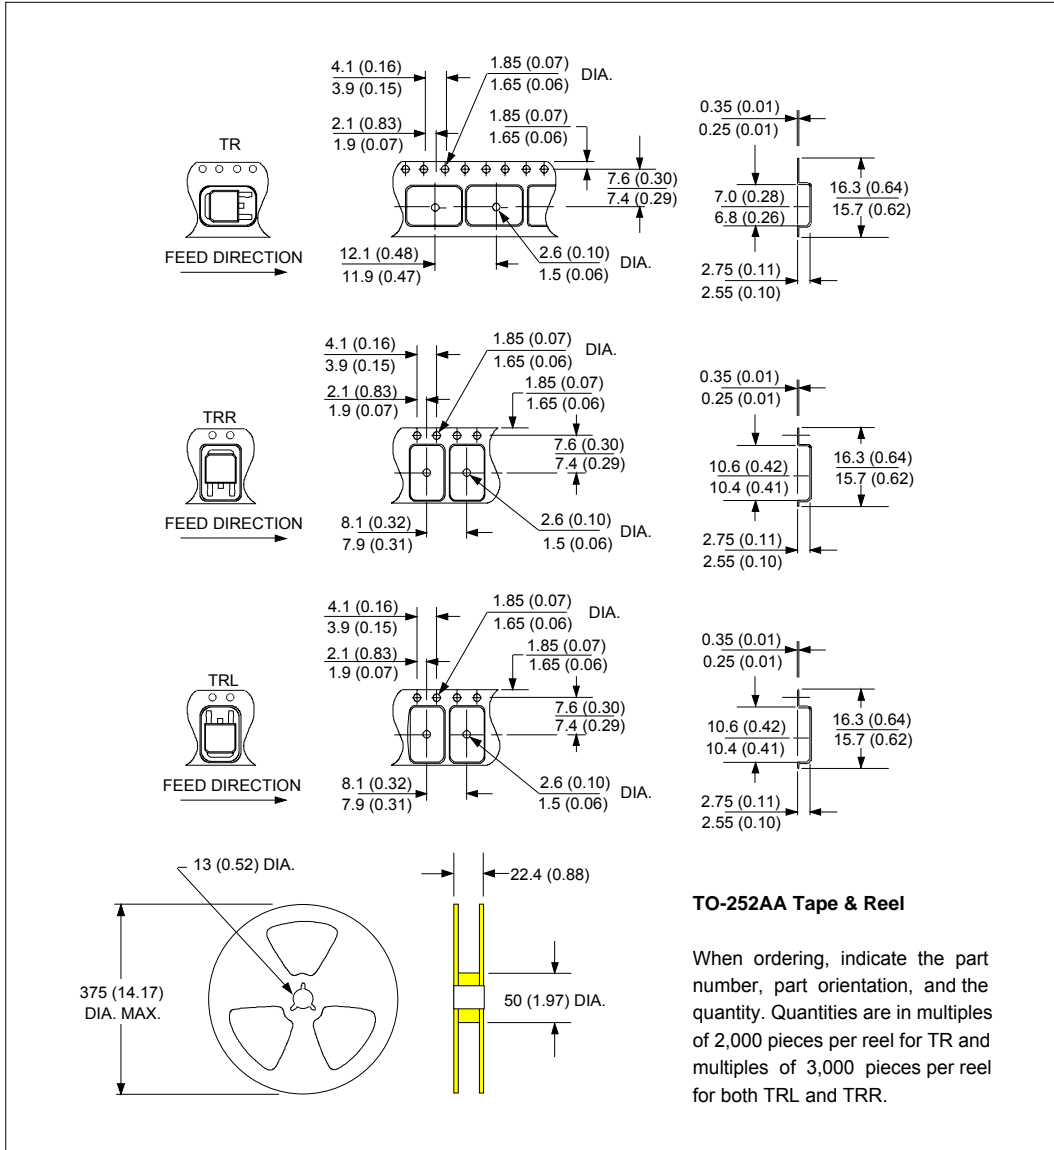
TR

FEED DIRECTION

4.1 (0.16)
3.9 (0.15)

1.85 (0.07)
1.65 (0.06) DIA.

2.1 (0.83)
1.9 (0.07)

1.85 (0.07)
1.65 (0.06)

7.6 (0.30)
7.4 (0.29)

12.1 (0.48)
11.9 (0.47)

2.6 (0.10)
1.5 (0.06) DIA.

0.35 (0.01)
0.25 (0.01)

7.0 (0.28)
6.8 (0.26)

16.3 (0.64)
15.7 (0.62)

2.75 (0.11)
2.55 (0.10)

TRR

FEED DIRECTION

4.1 (0.16)
3.9 (0.15)

1.85 (0.07)
1.65 (0.06) DIA.

2.1 (0.83)
1.9 (0.07)

1.85 (0.07)
1.65 (0.06)

7.6 (0.30)
7.4 (0.29)

8.1 (0.32)
7.9 (0.31)

2.6 (0.10)
1.5 (0.06) DIA.

0.35 (0.01)
0.25 (0.01)

10.6 (0.42)
10.4 (0.41)

16.3 (0.64)
15.7 (0.62)

2.75 (0.11)
2.55 (0.10)

TRL

FEED DIRECTION

4.1 (0.16)
3.9 (0.15)

1.85 (0.07)
1.65 (0.06) DIA.

2.1 (0.83)
1.9 (0.07)

1.85 (0.07)
1.65 (0.06)

7.6 (0.30)
7.4 (0.29)

8.1 (0.32)
7.9 (0.31)

2.6 (0.10)
1.5 (0.06) DIA.

0.35 (0.01)
0.25 (0.01)

10.6 (0.42)
10.4 (0.41)

16.3 (0.64)
15.7 (0.62)

2.75 (0.11)
2.55 (0.10)

13 (0.52) DIA.

375 (14.17)
DIA. MAX.

22.4 (0.88)

50 (1.97) DIA.

TO-252AA Tape & Reel

When ordering, indicate the part number, part orientation, and the quantity. Quantities are in multiples of 2,000 pieces per reel for TR and multiples of 3,000 pieces per reel for both TRL and TRR.